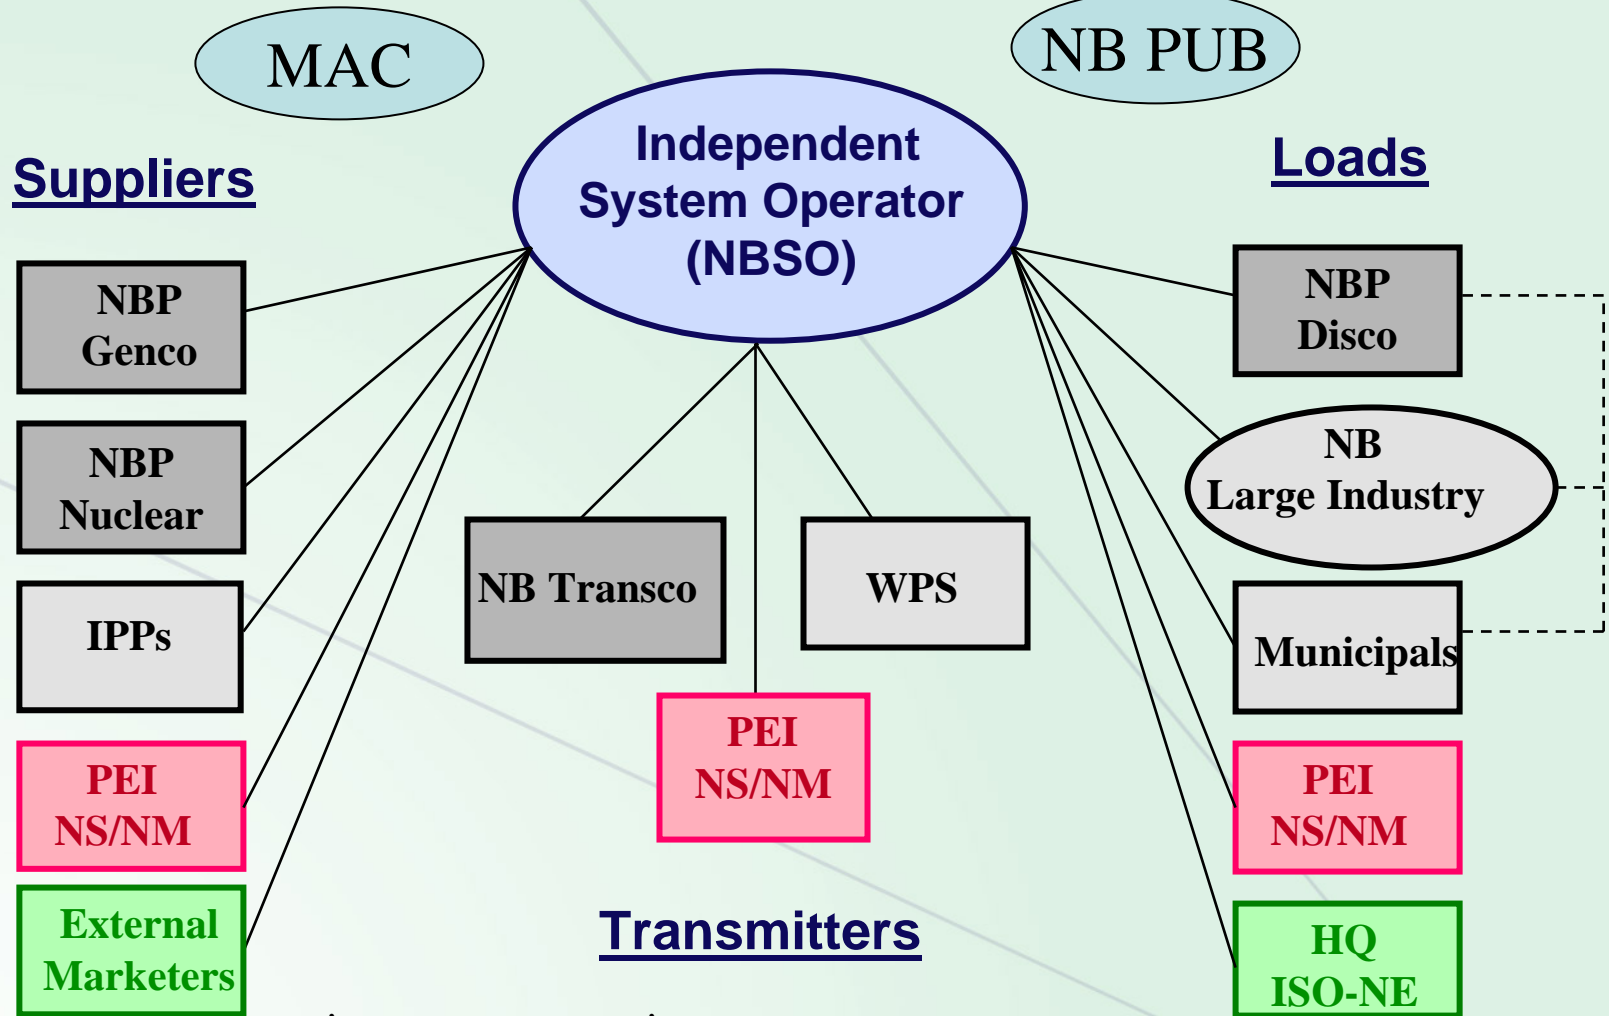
MAC

NB PUB

Independent System Operator (NBSO)

Suppliers

Loads

NBP Genco

NBP Nuclear

IPPs

PEI NS/NM

External Marketers

NB Transco

WPS

PEI NS/NM

Transmitters

NBP Disco

NB Large Industry

Municipals

PEI NS/NM

HQ ISO-NE